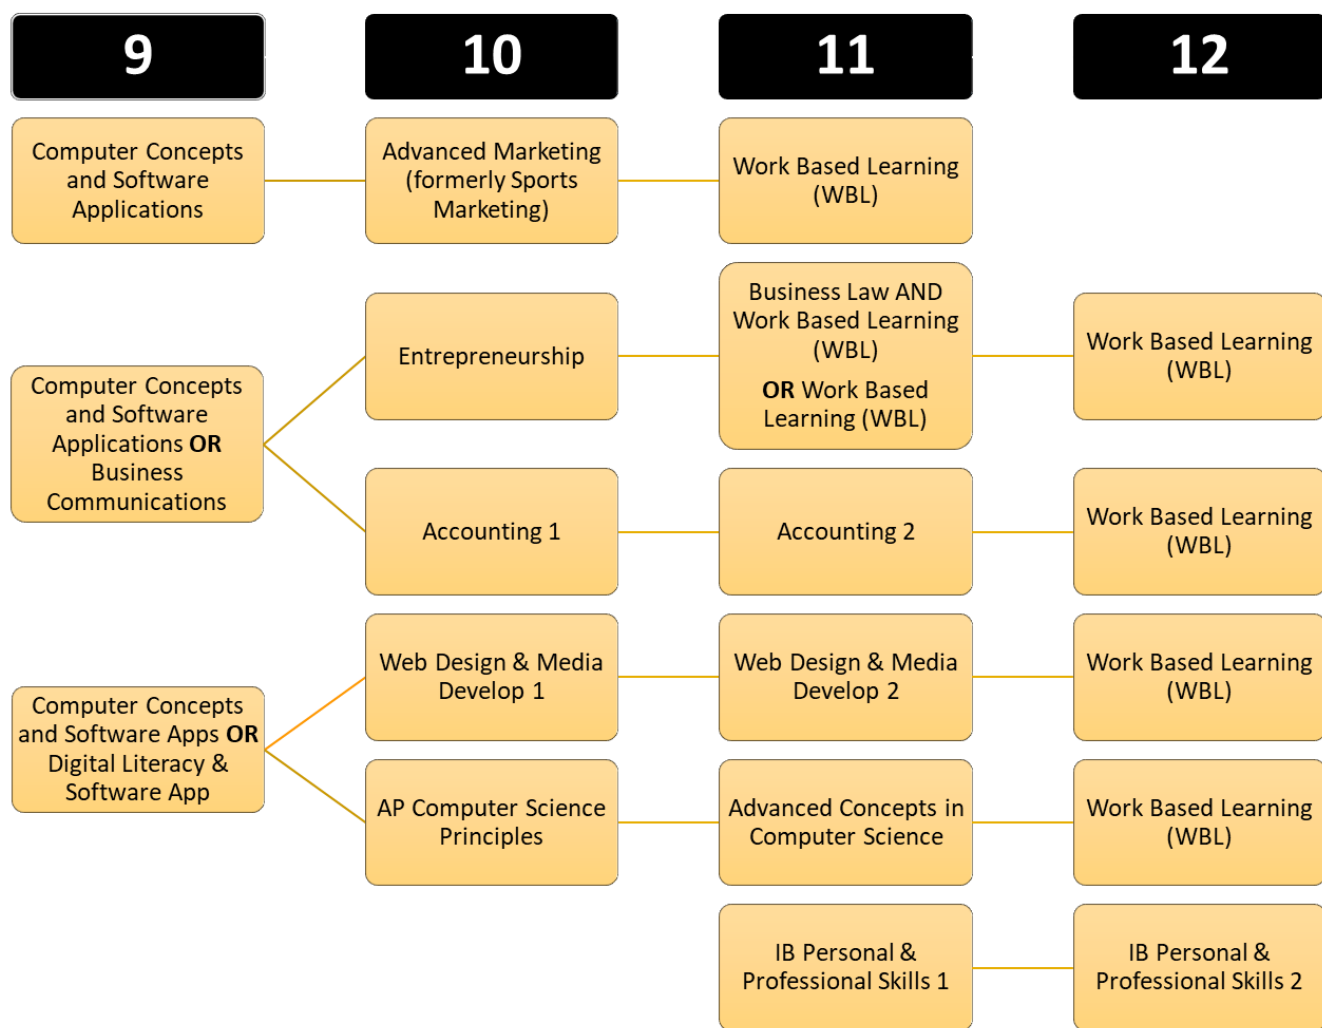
9

10

11

12

Computer Concepts and Software Applications

Advanced Marketing (formerly Sports Marketing)

Work Based Learning (WBL)

Business Law AND Work Based Learning (WBL)

OR Work Based Learning (WBL)

Entrepreneurship

Work Based Learning (WBL)

Computer Concepts and Software Applications OR Business Communications

Accounting 1

Accounting 2

Work Based Learning (WBL)

Web Design & Media Develop 1

Web Design & Media Develop 2

Work Based Learning (WBL)

Computer Concepts and Software Apps OR Digital Literacy & Software App

AP Computer Science Principles

Advanced Concepts in Computer Science

Work Based Learning (WBL)

IB Personal & Professional Skills 1

IB Personal & Professional Skills 2